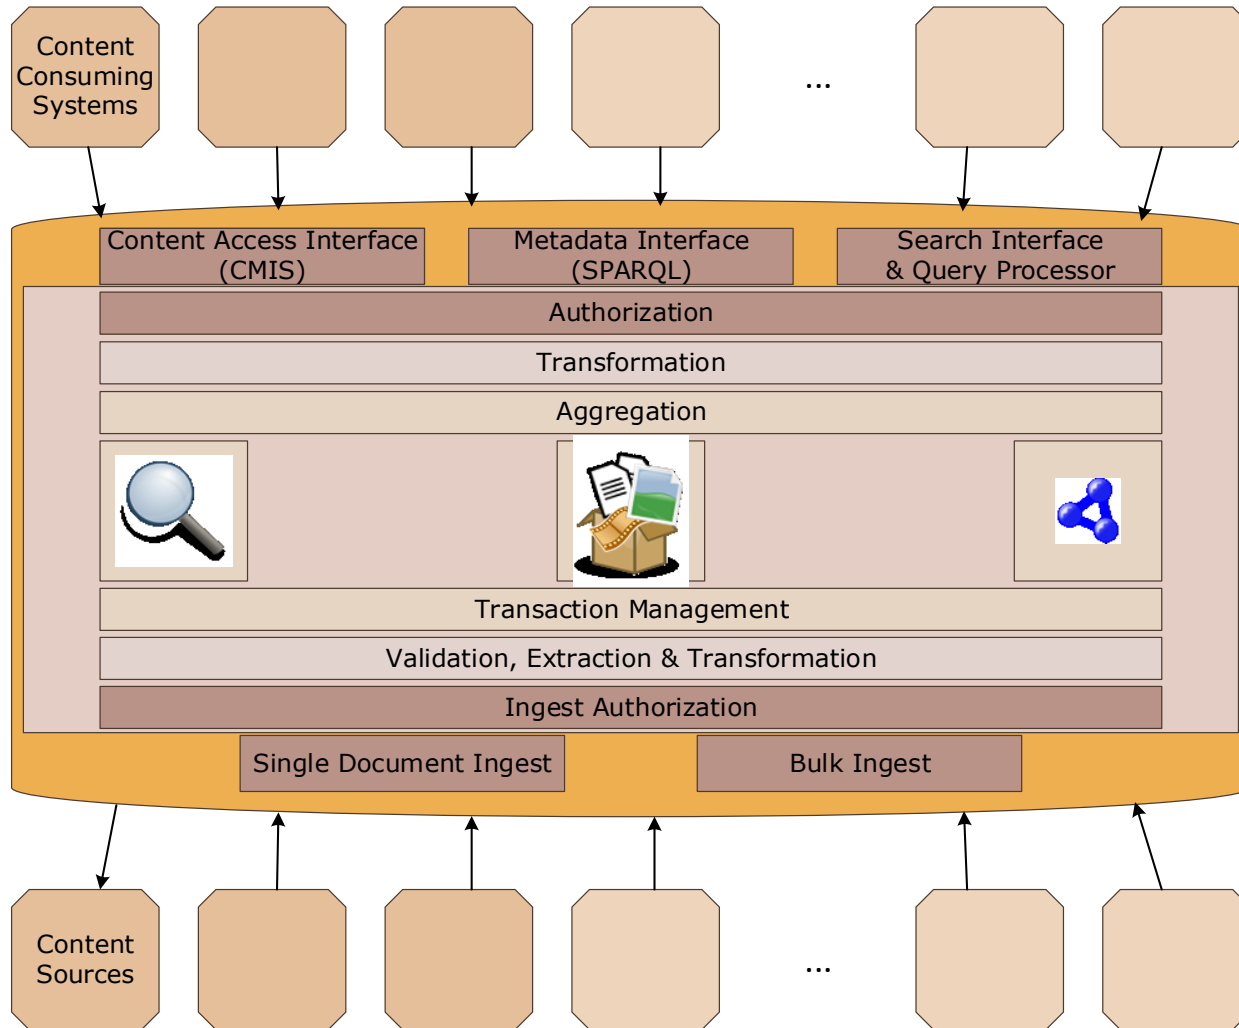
Content Consuming Systems

...

Content Access Interface (CMIS)

Metadata Interface (SPARQL)

Search Interface & Query Processor

Authorization

Transformation

Aggregation

Transaction Management

Validation, Extraction & Transformation

Ingest Authorization

Single Document Ingest

Bulk Ingest

Content Sources

...